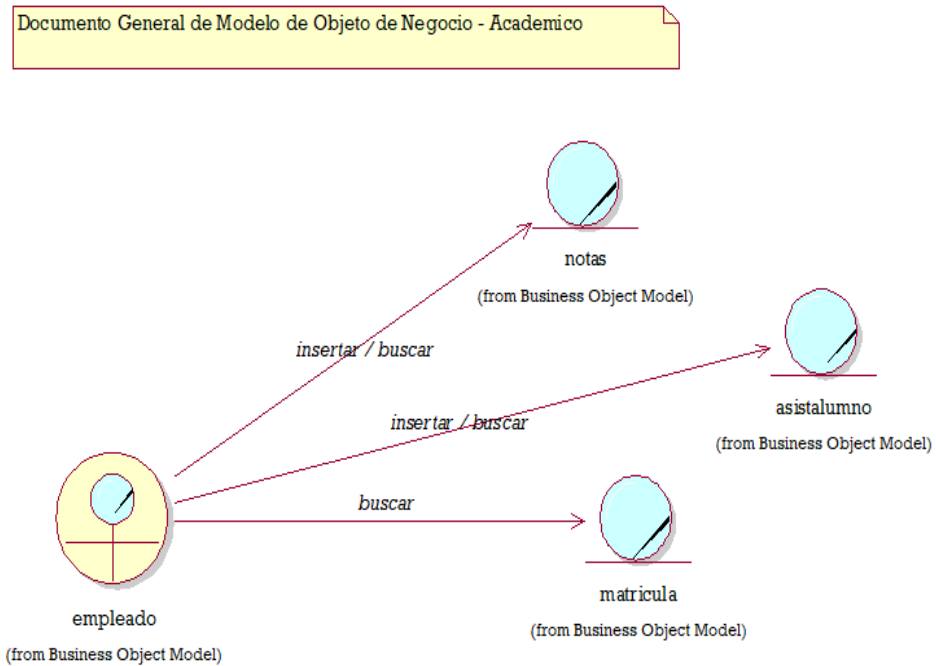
Documento General de Modelo de Objeto de Negocio - Academico

notas
(from Business Object Model)

insertar / buscar

asistalumno
(from Business Object Model)

insertar / buscar

buscar

empleado
(from Business Object Model)

matricula
(from Business Object Model)